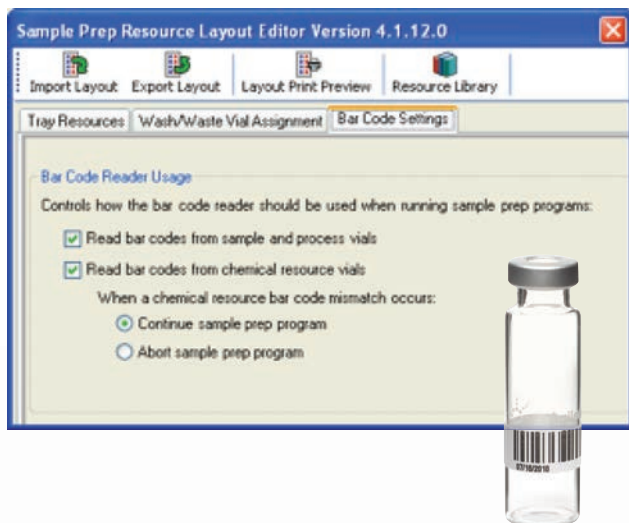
Sample Prep Resource Layout Editor Version 4.1.12.0

Import Layout Export Layout Layout Print Preview Resource Library

Tray Resources Wash/Waste Vial Assignment Bar Code Settings

Bar Code Reader Usage

Controls how the bar code reader should be used when running sample prep programs:

Read bar codes from sample and process vials

Read bar codes from chemical resource vials

When a chemical resource bar code mismatch occurs:

Continue sample prep program

Abort sample prep program

03162010